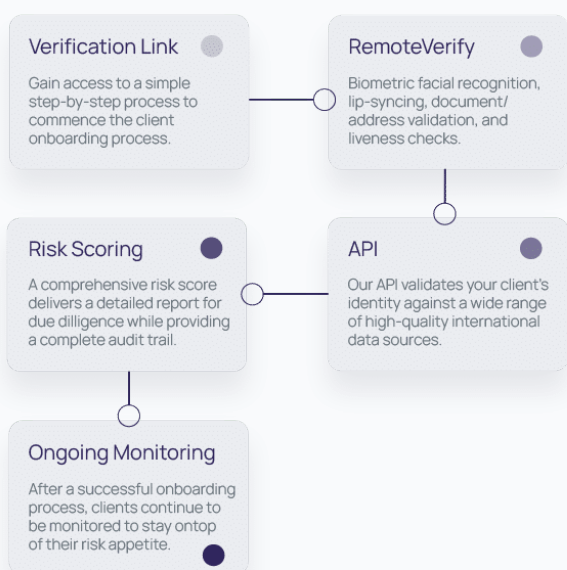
Verification Link

Gain access to a simple step-by-step process to commence the client onboarding process.

RemoteVerify

Biometric facial recognition, lip-syncing, document/ address validation, and liveness checks.

Risk Scoring

A comprehensive risk score delivers a detailed report for due dilligence while providing a complete audit trail.

API

Our API validates your client's identity against a wide range of high-quality international data sources.

Ongoing Monitoring

After a successful onboarding process, clients continue to be monitored to stay ontop of their risk appetite.